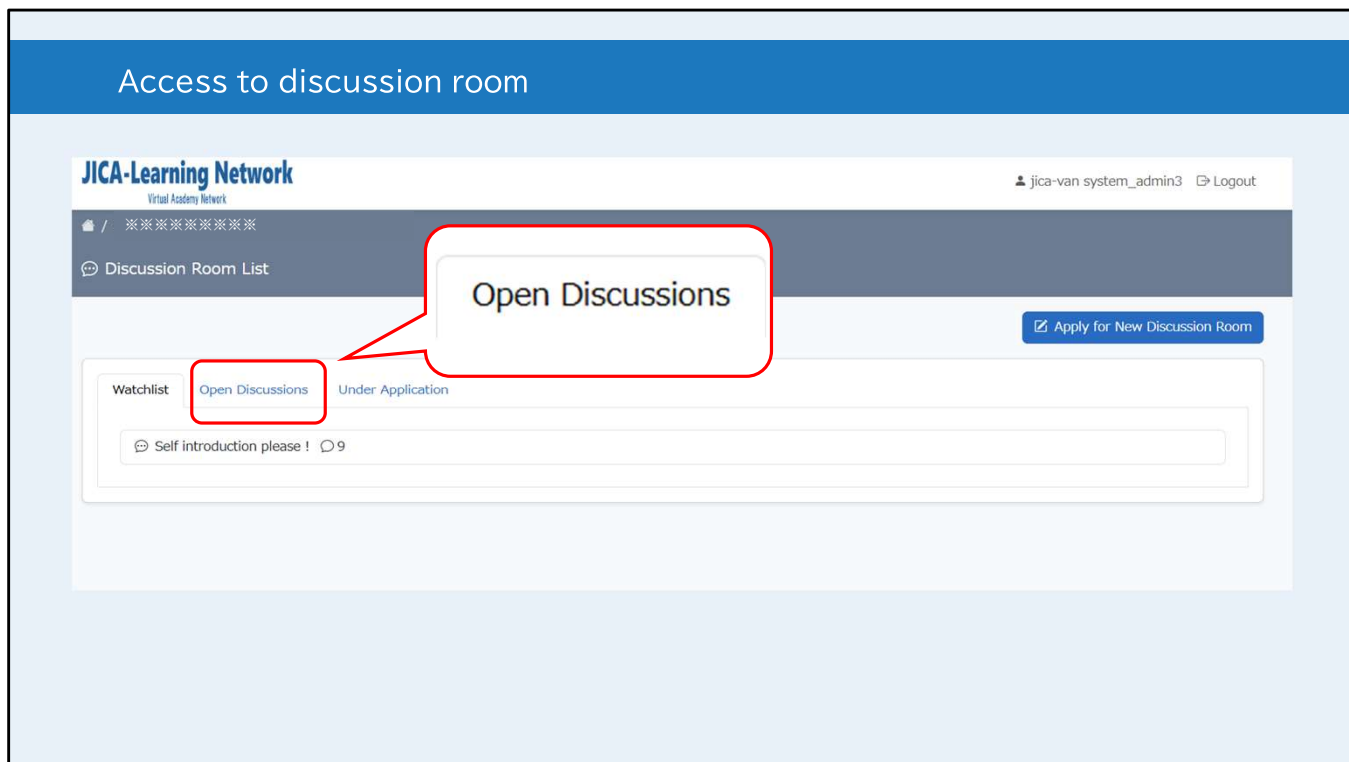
Access to discussion room

JICA-Learning Network
Virtual Academy Network

jica-van system_admin3 Logout

/ ※※※※※※※※※

Discussion Room List

Open Discussions

Apply for New Discussion Room

Watchlist Open Discussions Under Application

Self introduction please ! 9